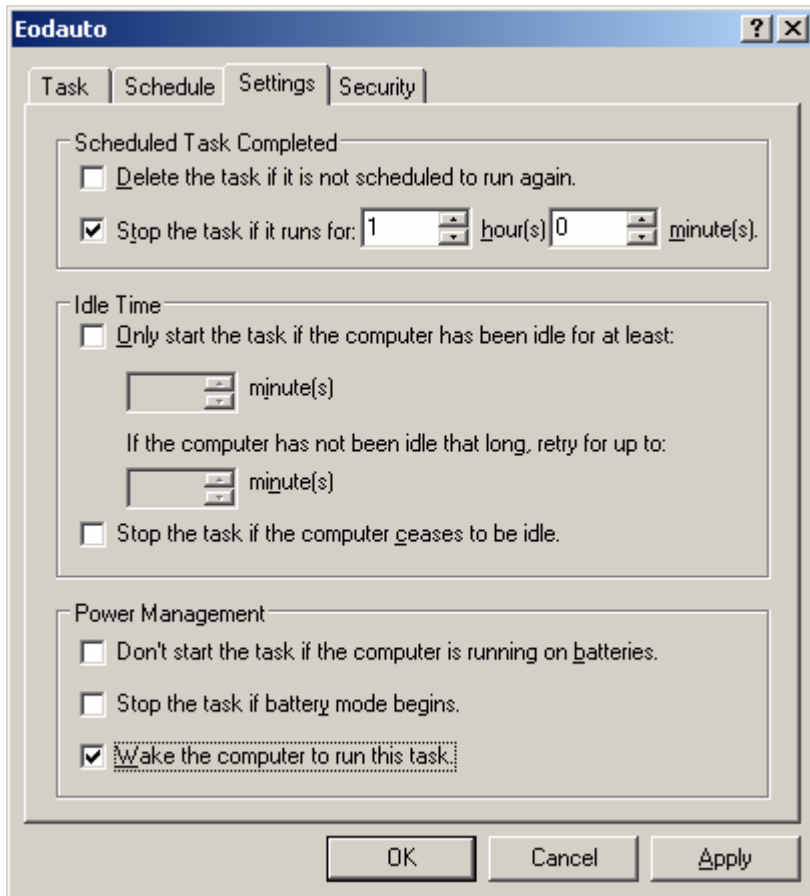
Eodauto

?

X

Task

Schedule

Settings

Security

Scheduled Task Completed

Delete the task if it is not scheduled to run again.

Stop the task if it runs for: 1 hour(s) 0 minute(s).

Idle Time

Only start the task if the computer has been idle for at least:

minute(s)

If the computer has not been idle that long, retry for up to:

minute(s)

Stop the task if the computer ceases to be idle.

Power Management

Don't start the task if the computer is running on batteries.

Stop the task if battery mode begins.

Wake the computer to run this task.

OK

Cancel

Apply